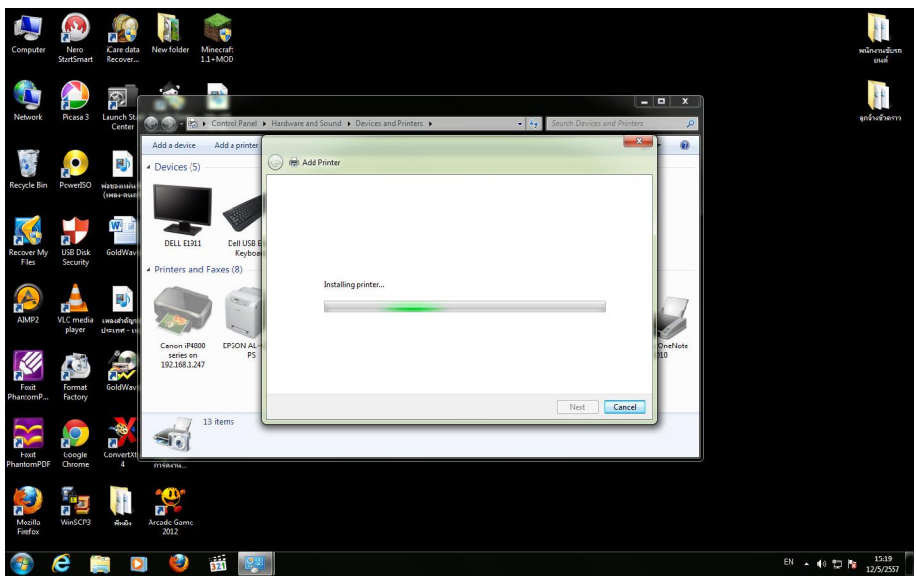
Computer
Nero StartSmart
iCare data Recover...
New folder
Minecraft 1.1+MOD

Network
Picasa 3
Launch St... Center

Recycle Bin
PowerISO
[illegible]

Recover My Files
USB Disk Security
GoldWav...

AIMP2
VLC media player
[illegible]

Foxit PhantomP...
Format Factory
GoldWav...

Foxit PhantomPDF
Google Chrome
ConvertXt... 4
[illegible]

Mozilla Firefox
WinSCP3
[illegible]
Arcade Game 2012

พนักงานขับรถยนต์
ลูกจ้างชั่วคราว

Control Panel ▸ Hardware and Sound ▸ Devices and Printers ▸
Search Devices and Printers
Add a device
Add a printer
Devices (5)
DELL E1311
Dell USB E... Keyboa...
Printers and Faxes (8)
Canon iP4800 series on 192.168.1.247
EPSON AL-... PS
OneNote ...010
13 items

Add Printer
Installing printer...
Next
Cancel

EN
15:19
12/5/2557